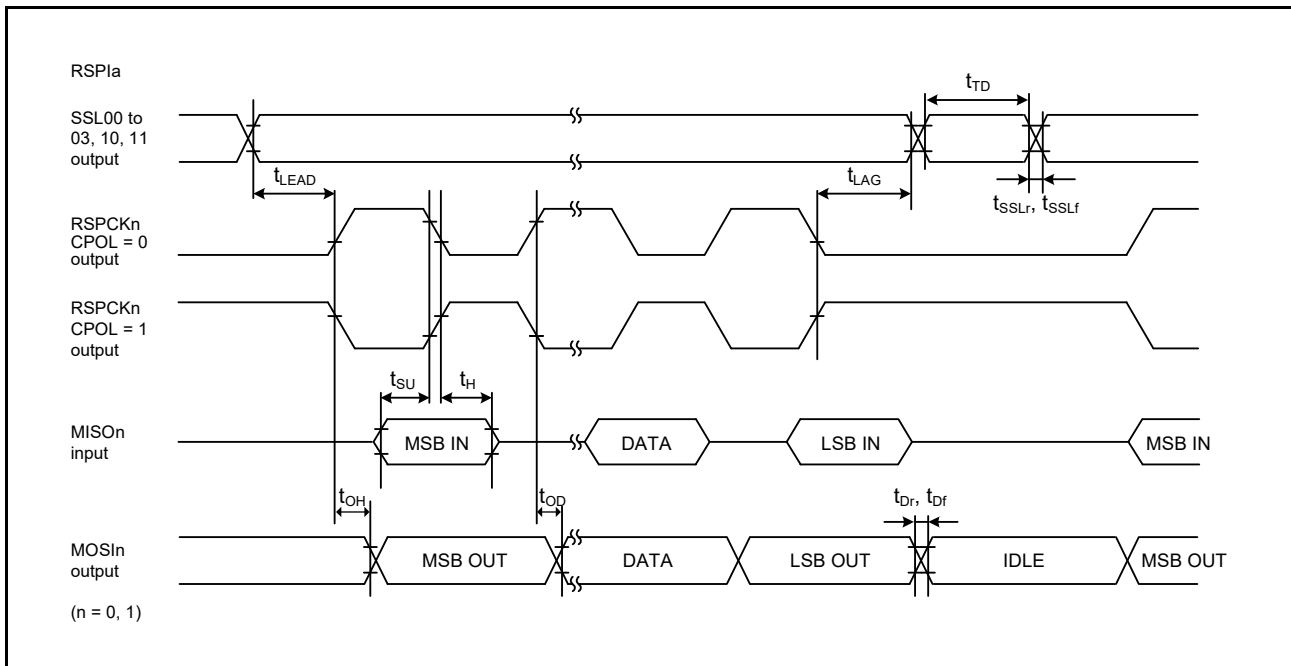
RSPIa

SSL00 to 03, 10, 11 output

$t_{TD}$

$t_{LEAD}$

$t_{LAG}$

$t_{SSLr}$, $t_{SSLf}$

RSPCKn CPOL = 0 output

RSPCKn CPOL = 1 output

$t_{SU}$

$t_{H}$

MISOn input

MSB IN

DATA

LSB IN

MSB IN

$t_{OH}$

$t_{OD}$

$t_{Dr}$, $t_{Df}$

MOSIn output

MSB OUT

DATA

LSB OUT

IDLE

MSB OUT

(n = 0, 1)